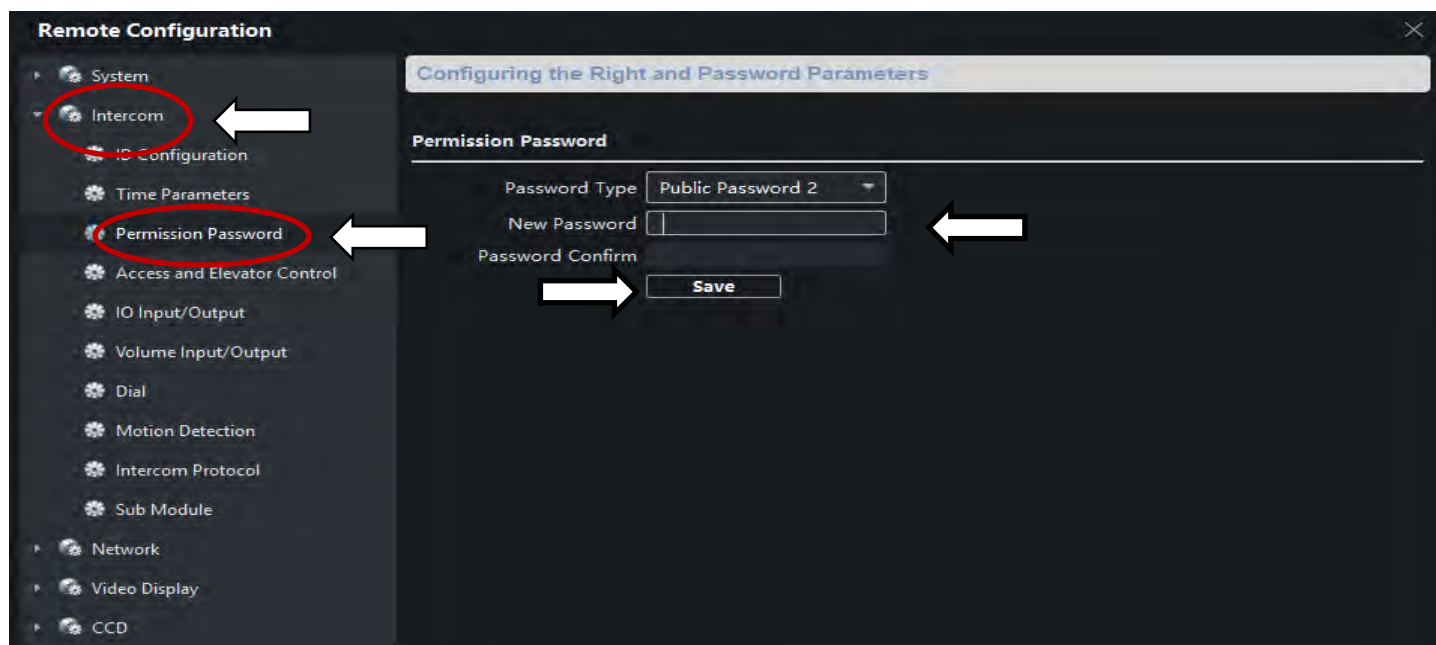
Remote Configuration

System
Intercom
ID Configuration
Time Parameters
Permission Password
Access and Elevator Control
IO Input/Output
Volume Input/Output
Dial
Motion Detection
Intercom Protocol
Sub Module
Network
Video Display
CCD

Configuring the Right and Password Parameters

Permission Password

Password Type Public Password 2
New Password
Password Confirm
Save